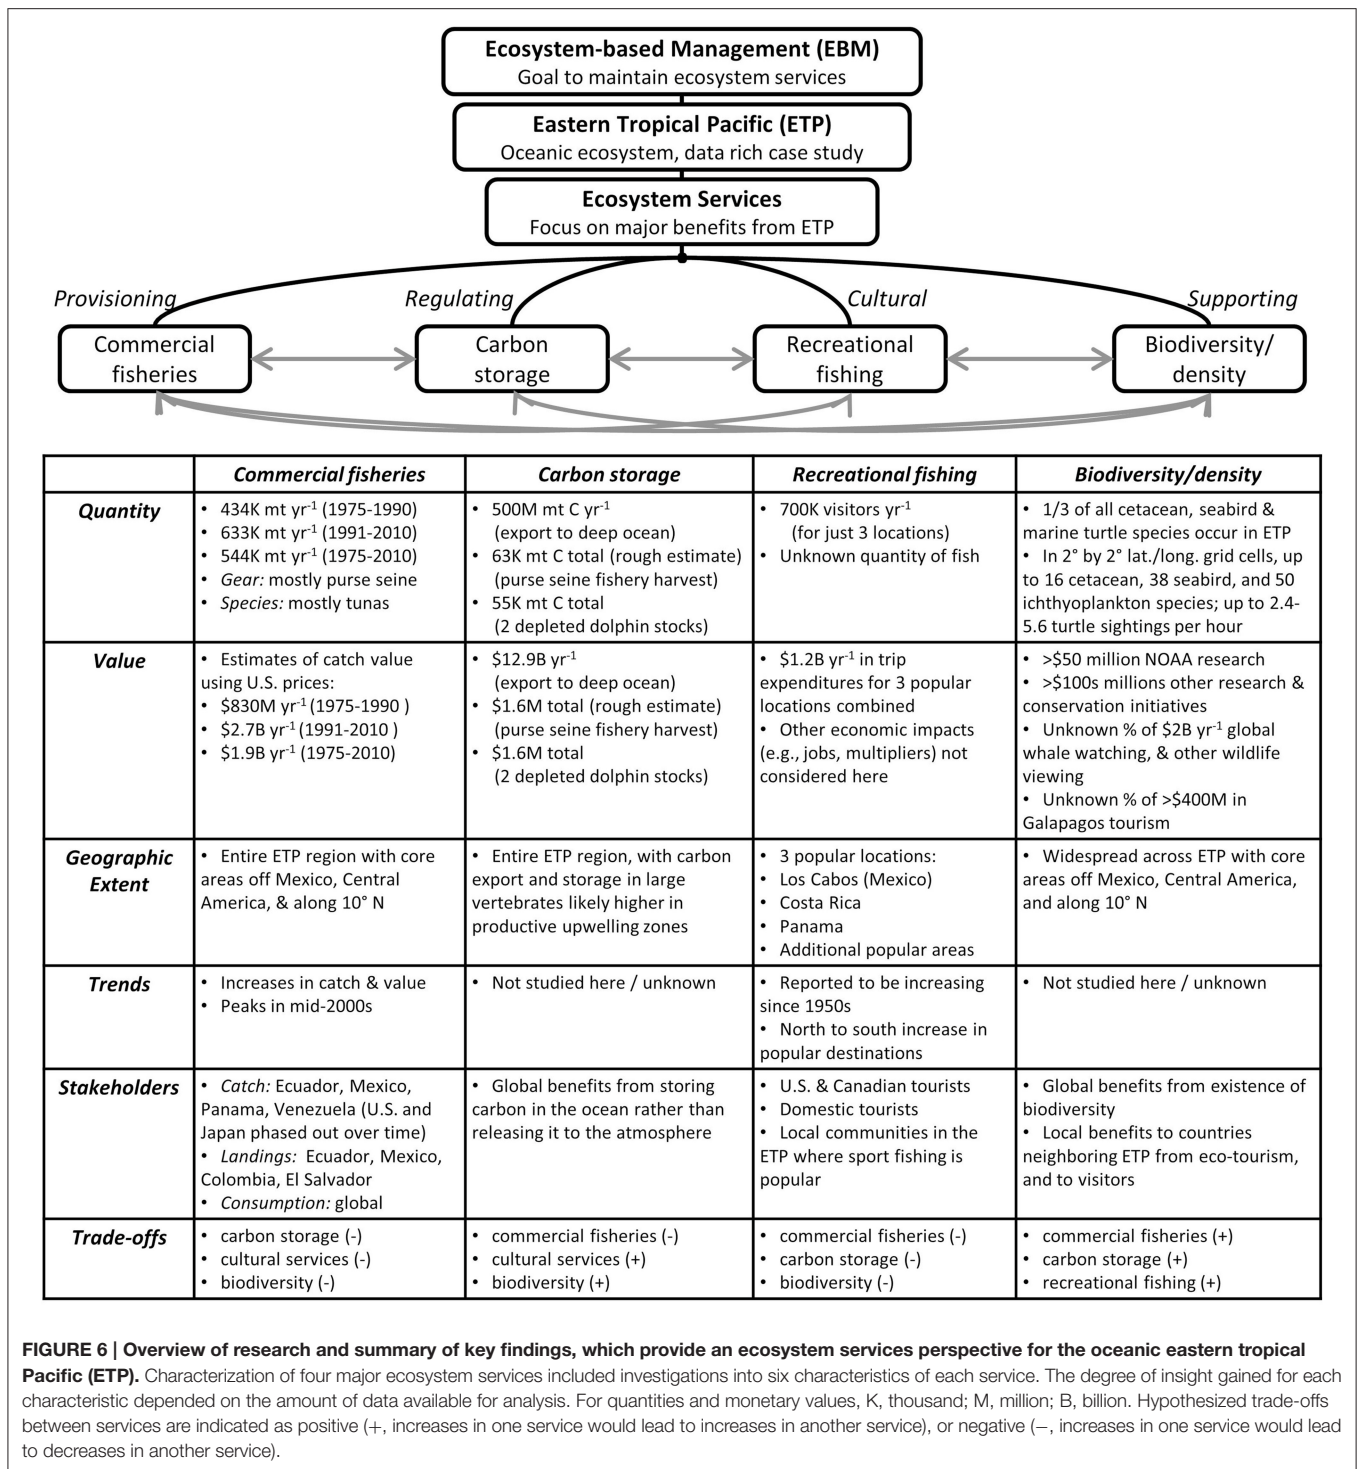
Ecosystem-based Management (EBM)
Goal to maintain ecosystem services

Eastern Tropical Pacific (ETP)
Oceanic ecosystem, data rich case study

Ecosystem Services
Focus on major benefits from ETP

Provisioning
Regulating
Cultural
Supporting

Commercial fisheries
Carbon storage
Recreational fishing
Biodiversity/ density

| | Commercial fisheries | Carbon storage | Recreational fishing | Biodiversity/density |
|---|---|---|---|---|
| Quantity | • 434K mt yr$^{-1}$ (1975-1990) • 633K mt yr$^{-1}$ (1991-2010) • 544K mt yr$^{-1}$ (1975-2010) • Gear: mostly purse seine • Species: mostly tunas | • 500M mt C yr$^{-1}$ (export to deep ocean) • 63K mt C total (rough estimate) (purse seine fishery harvest) • 55K mt C total (2 depleted dolphin stocks) | • 700K visitors yr$^{-1}$ (for just 3 locations) • Unknown quantity of fish | • 1/3 of all cetacean, seabird & marine turtle species occur in ETP • In 2° by 2° lat./long. grid cells, up to 16 cetacean, 38 seabird, and 50 ichthyoplankton species; up to 2.4-5.6 turtle sightings per hour |
| Value | • Estimates of catch value using U.S. prices: • \$830M yr$^{-1}$ (1975-1990 ) • \$2.7B yr$^{-1}$ (1991-2010 ) • \$1.9B yr$^{-1}$ (1975-2010) | • \$12.9B yr$^{-1}$ (export to deep ocean) • \$1.6M total (rough estimate) (purse seine fishery harvest) • \$1.6M total (2 depleted dolphin stocks) | • \$1.2B yr$^{-1}$ in trip expenditures for 3 popular locations combined • Other economic impacts (e.g., jobs, multipliers) not considered here | • >\$50 million NOAA research • >\$100s millions other research & conservation initiatives • Unknown % of \$2B yr$^{-1}$ global whale watching, & other wildlife viewing • Unknown % of >\$400M in Galapagos tourism |
| Geographic Extent | • Entire ETP region with core areas off Mexico, Central America, & along 10° N | • Entire ETP region, with carbon export and storage in large vertebrates likely higher in productive upwelling zones | • 3 popular locations: • Los Cabos (Mexico) • Costa Rica • Panama • Additional popular areas | • Widespread across ETP with core areas off Mexico, Central America, and along 10° N |
| Trends | • Increases in catch & value • Peaks in mid-2000s | • Not studied here / unknown | • Reported to be increasing since 1950s • North to south increase in popular destinations | • Not studied here / unknown |
| Stakeholders | • Catch: Ecuador, Mexico, Panama, Venezuela (U.S. and Japan phased out over time) • Landings: Ecuador, Mexico, Colombia, El Salvador • Consumption: global | • Global benefits from storing carbon in the ocean rather than releasing it to the atmosphere | • U.S. & Canadian tourists • Domestic tourists • Local communities in the ETP where sport fishing is popular | • Global benefits from existence of biodiversity • Local benefits to countries neighboring ETP from eco-tourism, and to visitors |
| Trade-offs | • carbon storage (-) • cultural services (-) • biodiversity (-) | • commercial fisheries (-) • cultural services (+) • biodiversity (+) | • commercial fisheries (-) • carbon storage (-) • biodiversity (-) | • commercial fisheries (+) • carbon storage (+) • recreational fishing (+) |

FIGURE 6 | Overview of research and summary of key findings, which provide an ecosystem services perspective for the oceanic eastern tropical Pacific (ETP). Characterization of four major ecosystem services included investigations into six characteristics of each service. The degree of insight gained for each characteristic depended on the amount of data available for analysis. For quantities and monetary values, K, thousand; M, million; B, billion. Hypothesized trade-offs between services are indicated as positive (+, increases in one service would lead to increases in another service), or negative (−, increases in one service would lead to decreases in another service).